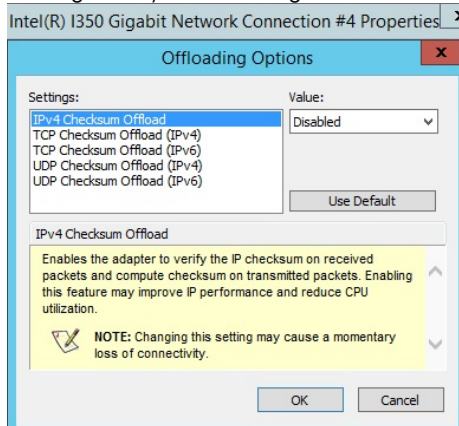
Intel(R) I350 Gigabit Network Connection #4 Properties

Offloading Options

Settings:

IPv4 Checksum Offload
TCP Checksum Offload (IPv4)
TCP Checksum Offload (IPv6)
UDP Checksum Offload (IPv4)
UDP Checksum Offload (IPv6)

Value:

Disabled

Use Default

IPv4 Checksum Offload

Enables the adapter to verify the IP checksum on received packets and compute checksum on transmitted packets. Enabling this feature may improve IP performance and reduce CPU utilization.

NOTE: Changing this setting may cause a momentary loss of connectivity.

OK

Cancel